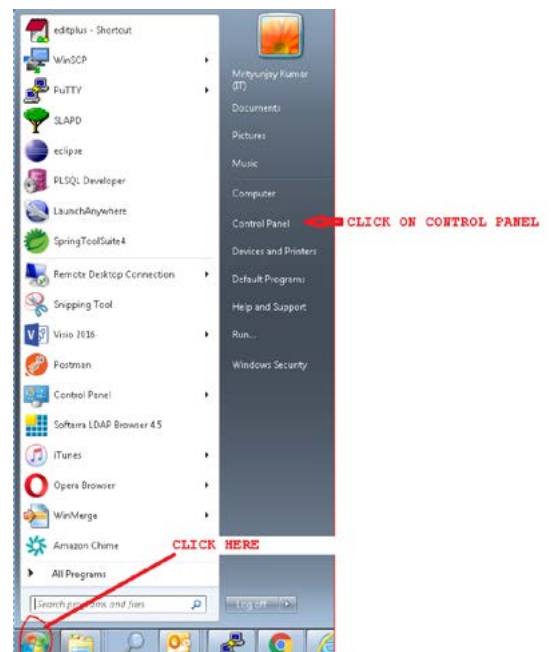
editplus - Shortcut
WinSCP
PuTTY
SLAPD
eclipse
PLSQL Developer
LaunchAnywhere
SpringToolSuite4
Remote Desktop Connection
Snipping Tool
Visio 2016
Postman
Control Panel
Softerra LDAP Browser 4.5
iTunes
Opera Browser
WinMerge
Amazon Chime
All Programs
Search programs and files

Mrityunjay Kumar (IT)
Documents
Pictures
Music
Computer
Control Panel
Devices and Printers
Default Programs
Help and Support
Run...
Windows Security
Log off

CLICK ON CONTROL PANEL
CLICK HERE